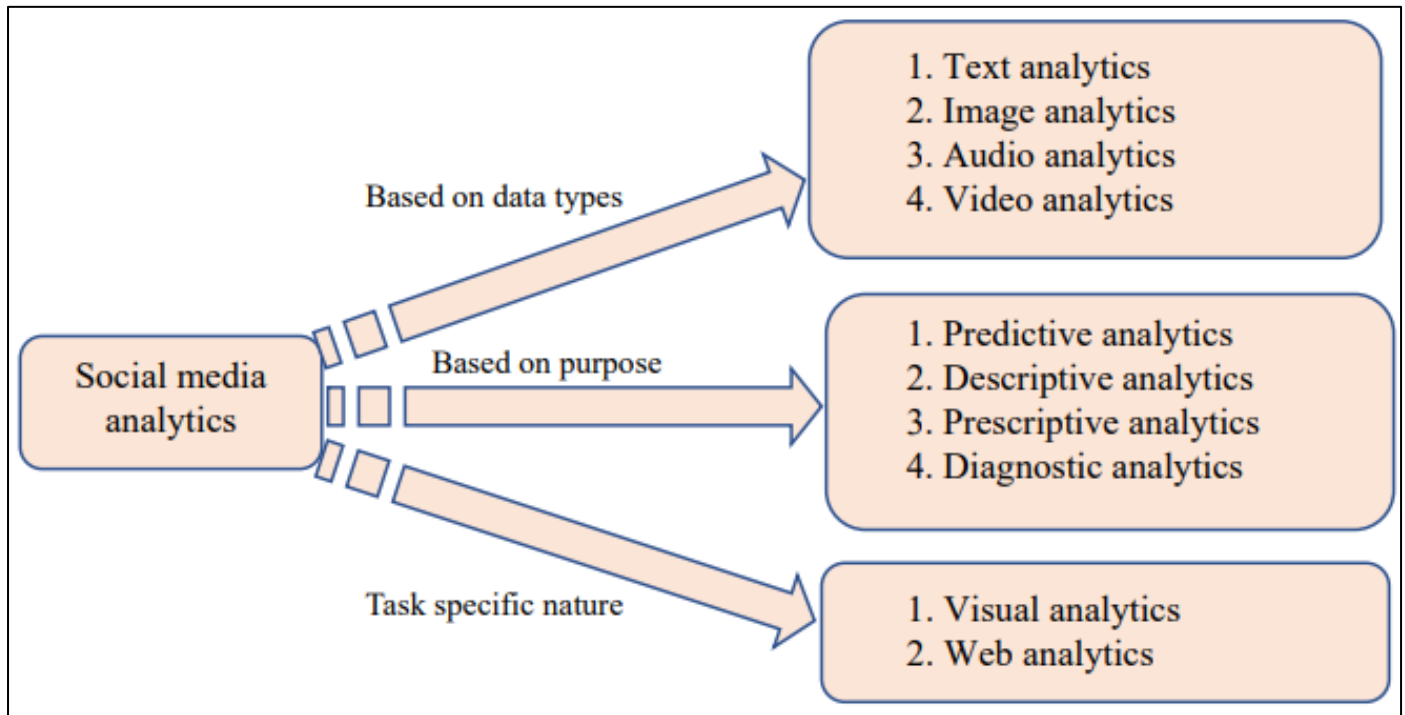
Social media analytics

Based on data types

1. Text analytics
2. Image analytics
3. Audio analytics
4. Video analytics

Based on purpose

1. Predictive analytics
2. Descriptive analytics
3. Prescriptive analytics
4. Diagnostic analytics

Task specific nature

1. Visual analytics
2. Web analytics